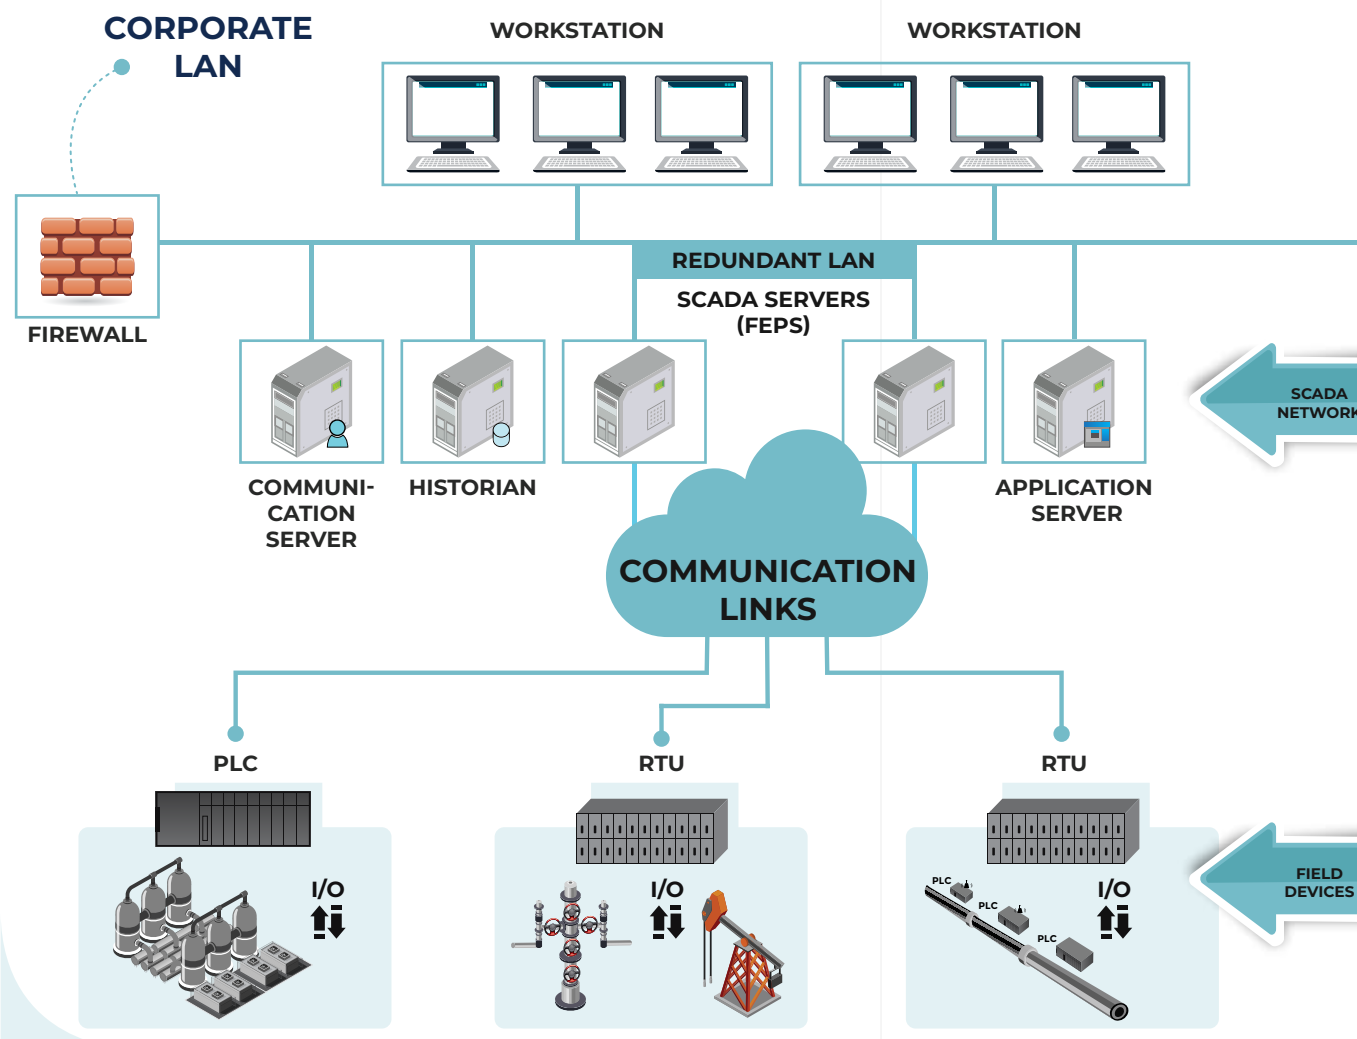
CORPORATE LAN

WORKSTATION

WORKSTATION

FIREWALL

REDUNDANT LAN

SCADA SERVERS (FEPS)

COMMUNICATION SERVER

HISTORIAN

APPLICATION SERVER

SCADA NETWORK

COMMUNICATION LINKS

PLC

RTU

RTU

I/O

I/O

I/O

PLC

PLC

PLC

FIELD DEVICES